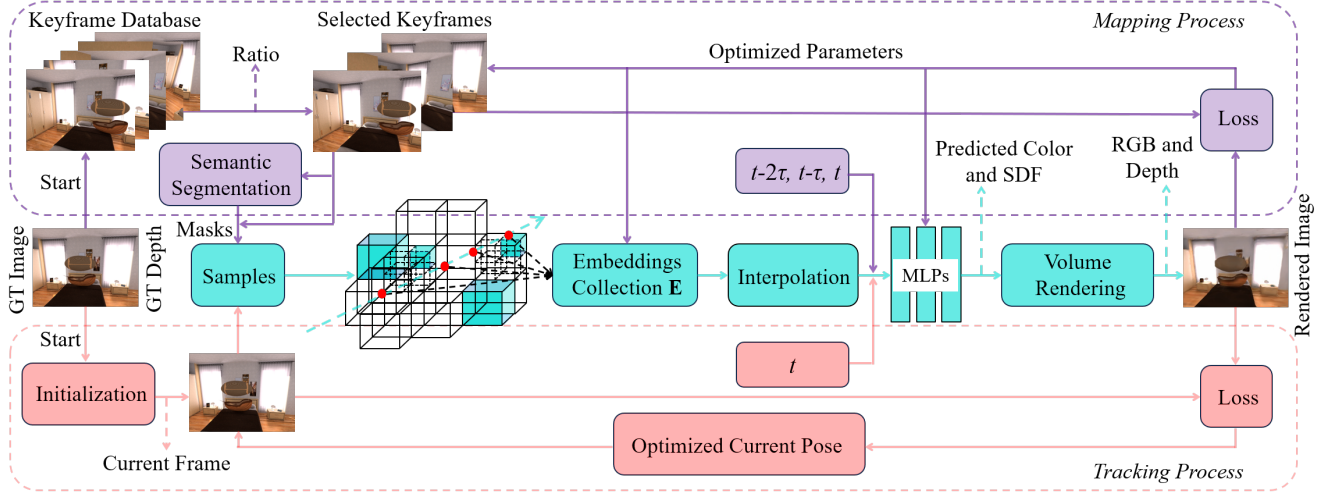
Keyframe Database

Selected Keyframes

Mapping Process

Ratio

Optimized Parameters

Loss

Semantic Segmentation

$t$-$2\tau$, $t$-$\tau$, $t$

Predicted Color and SDF

RGB and Depth

Start

Masks

GT Image

GT Depth

Samples

Embeddings Collection $\mathbf{E}$

Interpolation

MLPs

Volume Rendering

Rendered Image

Start

$t$

Initialization

Loss

Optimized Current Pose

Current Frame

Tracking Process